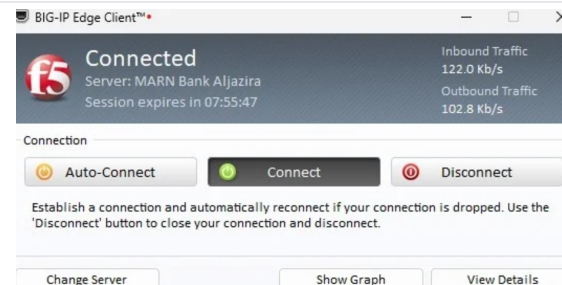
BIG-IP Edge Client™•

f5

Connected
Server: MARN Bank Aljazira
Session expires in 07:55:47

Inbound Traffic
122.0 Kb/s
Outbound Traffic
102.8 Kb/s

Connection

Auto-Connect

Connect

Disconnect

Establish a connection and automatically reconnect if your connection is dropped. Use the 'Disconnect' button to close your connection and disconnect.

Change Server

Show Graph

View Details